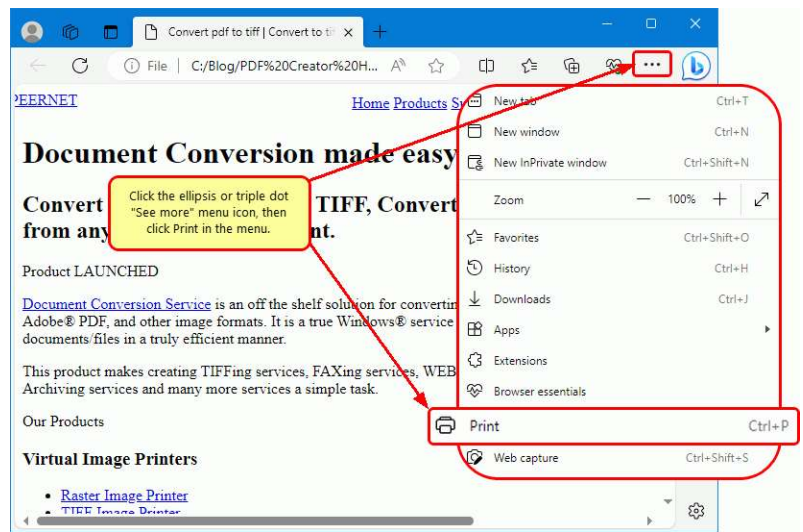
Convert pdf to tiff | Convert to ti

File | C:/Blog/PDF%20Creator%20H...

PEERNET

Home Products S

Document Conversion made easy

Convert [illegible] TIFF, Convert from any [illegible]nt.

Click the ellipsis or triple dot "See more" menu icon, then click Print in the menu.

Product LAUNCHED

Document Conversion Service is an off the shelf solution for convertin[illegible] Adobe® PDF, and other image formats. It is a true Windows® service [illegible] documents/files in a truly efficient manner.

This product makes creating TIFFing services, FAXing services, WEB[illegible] Archiving services and many more services a simple task.

Our Products

Virtual Image Printers

- Raster Image Printer
- TIFF Image Printer

New tab Ctrl+T
New window Ctrl+N
New InPrivate window Ctrl+Shift+N
Zoom — 100% +
Favorites Ctrl+Shift+O
History Ctrl+H
Downloads Ctrl+J
Apps
Extensions
Browser essentials
Print Ctrl+P
Web capture Ctrl+Shift+S